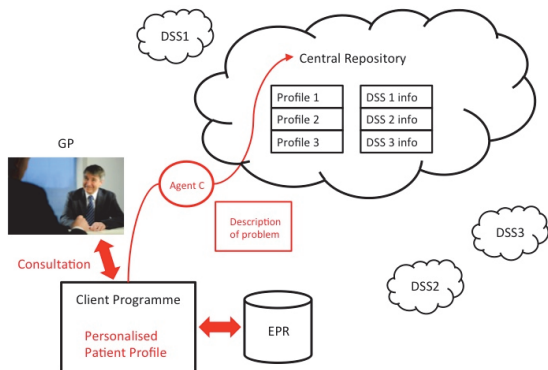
DSS1

Central Repository

| Profile 1 | DSS 1 info |
|---|---|
| Profile 2 | DSS 2 info |
| Profile 3 | DSS 3 info |

GP

Agent C

Description of problem

DSS3

Consultation

DSS2

Client Programme

Personalised Patient Profile

EPR